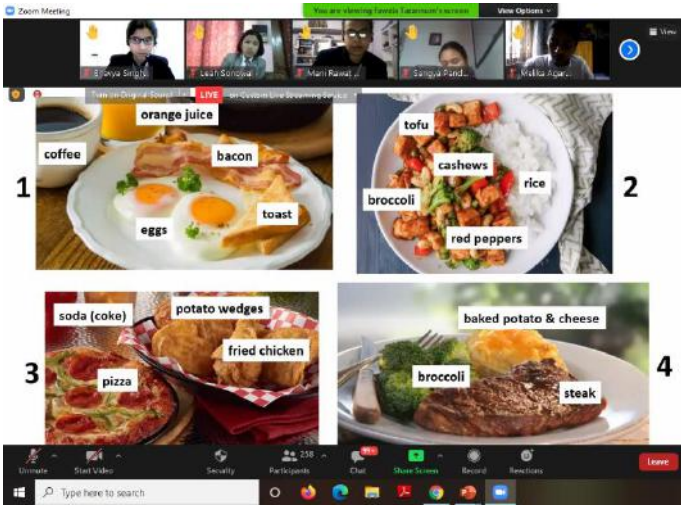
Zoom Meeting
You are viewing Farida Tarannum's screen
View Options
View
Ellisya Singh
Leah Sonowal
Mani Rawat
Sangya Pand...
Mallika Agar...
Turn on Original Sound
LIVE
on Custom Live Streaming Service

1
coffee
orange juice
bacon
eggs
toast

2
tofu
cashews
rice
broccoli
red peppers

3
soda (coke)
potato wedges
fried chicken
pizza

4
baked potato & cheese
broccoli
steak

Unmute
Start Video
Security
Participants 258
Chat
Share Screen
Record
Reactions
Leave
Type here to search